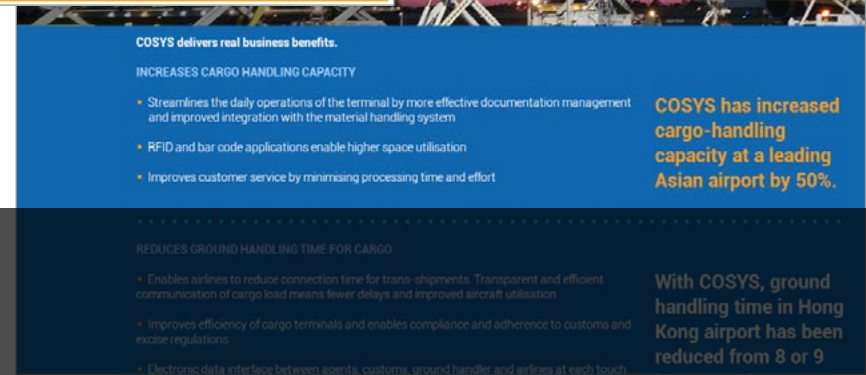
COSYS delivers real business benefits.

INCREASES CARGO HANDLING CAPACITY

- Streamlines the daily operations of the terminal by more effective documentation management and improved integration with the material handling system
- RFID and bar code applications enable higher space utilisation
- Improves customer service by minimising processing time and effort

COSYS has increased cargo-handling capacity at a leading Asian airport by 50%.

REDUCES GROUND HANDLING TIME FOR CARGO

- Enables airlines to reduce connection time for trans-shipments. Transparent and efficient communication of cargo load means fewer delays and improved aircraft utilisation
- Improves efficiency of cargo terminals and enables compliance and adherence to customs and excise regulations
- Electronic data interface between agents, customs, ground handler and airlines at each touch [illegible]

With COSYS, ground handling time in Hong Kong airport has been reduced from 8 or 9 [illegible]